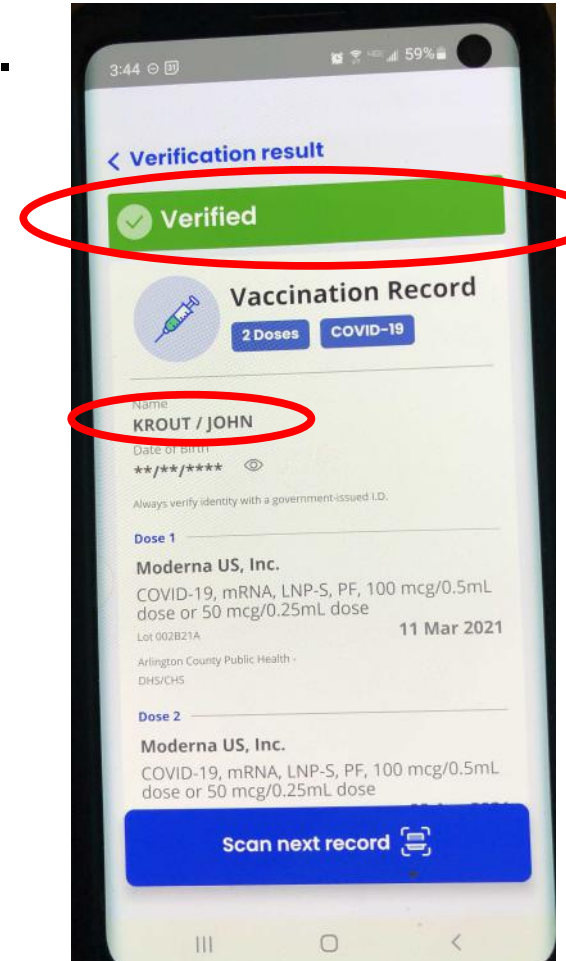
3:44 59%

< Verification result

Verified

Vaccination Record

2 Doses COVID-19

Name
KROUT / JOHN

Date of Birth
\*\*/\*\*/\*\*\*\*

Always verify identity with a government-issued I.D.

Dose 1

Moderna US, Inc.

COVID-19, mRNA, LNP-S, PF, 100 mcg/0.5mL dose or 50 mcg/0.25mL dose

Lot 002B21A

11 Mar 2021

Arlington County Public Health - DHS/CHS

Dose 2

Moderna US, Inc.

COVID-19, mRNA, LNP-S, PF, 100 mcg/0.5mL dose or 50 mcg/0.25mL dose

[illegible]

Scan next record